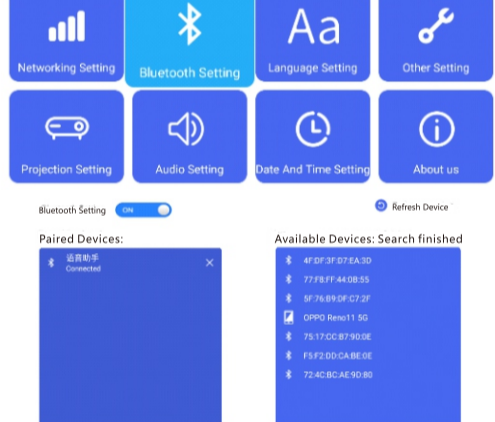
Networking Setting

Bluetooth Setting

Aa

Language Setting

Other Setting

Projection Setting

Audio Setting

Date And Time Setting

About us

Bluetooth Setting ON

Refresh Device

Paired Devices:

语音助手
Connected

Available Devices: Search finished

4F:DF:3F:D7:EA:3D

77:F8:FF:44:0B:55

5F:76:B9:DF:C7:2F

OPPO Reno11 5G

75:17:CC:B7:90:0E

F5:F2:0D:CA:BE:0E

72:4C:BC:AE:9D:80